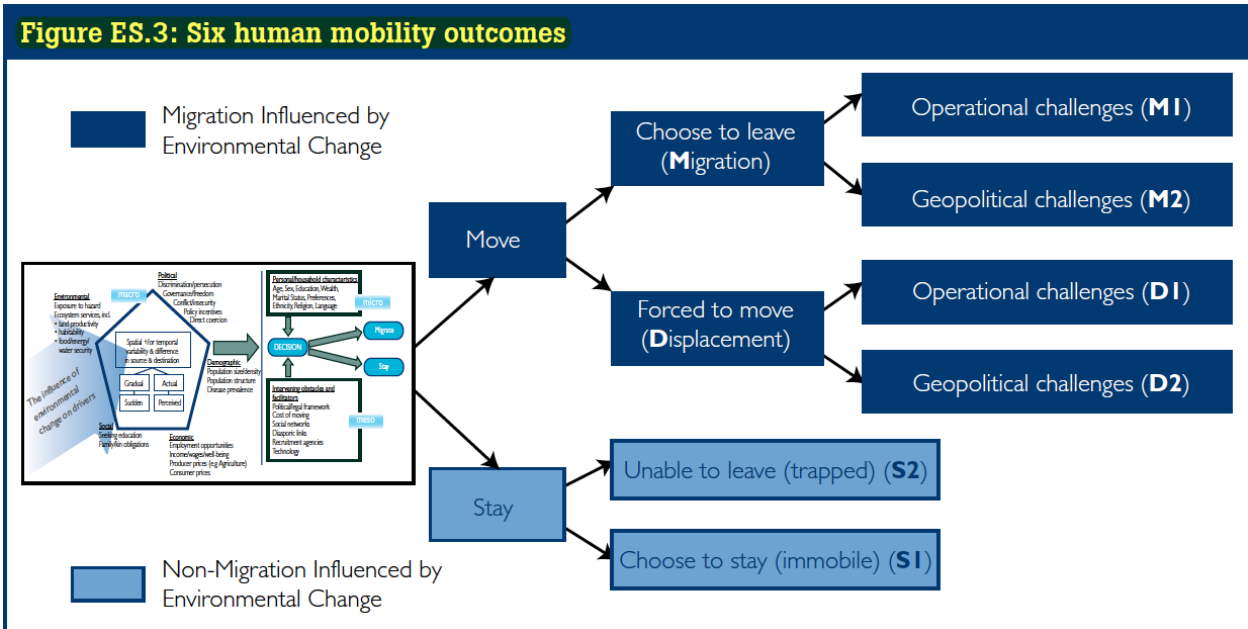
Figure ES.3: Six human mobility outcomes

Migration Influenced by Environmental Change

Non-Migration Influenced by Environmental Change

Political
Discrimination/persecution
Governance/freedom
Conflict/insecurity
Policy incentives
Direct coercion

Environmental
Exposure to hazard
Ecosystem services, incl.
• land productivity
• habitability
• food/energy/water security

micro

Spatial +/or temporal variability & difference in source & destination

Gradual | Actual
Sudden | Perceived

The influence of environmental change on drivers

Social
Seeking education
Family/kin obligations

Demographic
Population size/density
Population structure
Disease prevalence

Economic
Employment opportunities
Income/wages/well-being
Producer prices (eg Agriculture)
Consumer prices

Personal/household characteristics
Age, Sex, Education, Wealth, Marital Status, Preferences, Ethnicity, Religion, Language

micro

DECISION

Migrate

Stay

Intervening obstacles and facilitators
Political/legal framework
Cost of moving
Social networks
Diasporic links
Recruitment agencies
Technology

meso

Move

Choose to leave (Migration)

Operational challenges (M1)

Geopolitical challenges (M2)

Forced to move (Displacement)

Operational challenges (D1)

Geopolitical challenges (D2)

Stay

Unable to leave (trapped) (S2)

Choose to stay (immobile) (S1)